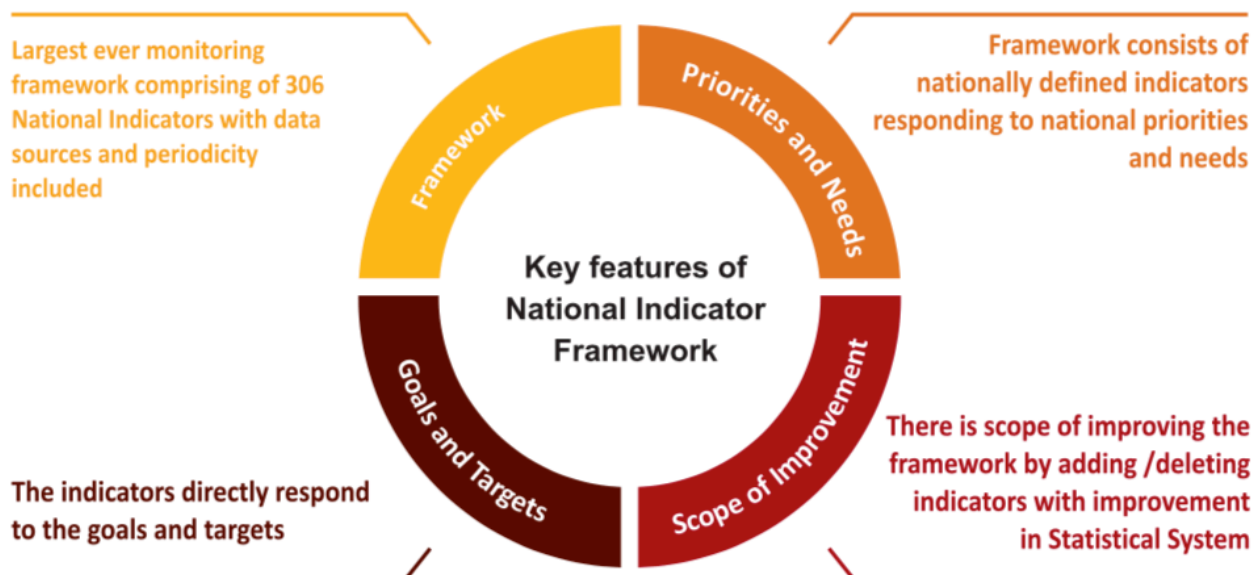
Largest ever monitoring framework comprising of 306 National Indicators with data sources and periodicity included

Framework

Priorities and Needs

Framework consists of nationally defined indicators responding to national priorities and needs

Key features of National Indicator Framework

Goals and Targets

Scope of Improvement

There is scope of improving the framework by adding /deleting indicators with improvement in Statistical System

The indicators directly respond to the goals and targets